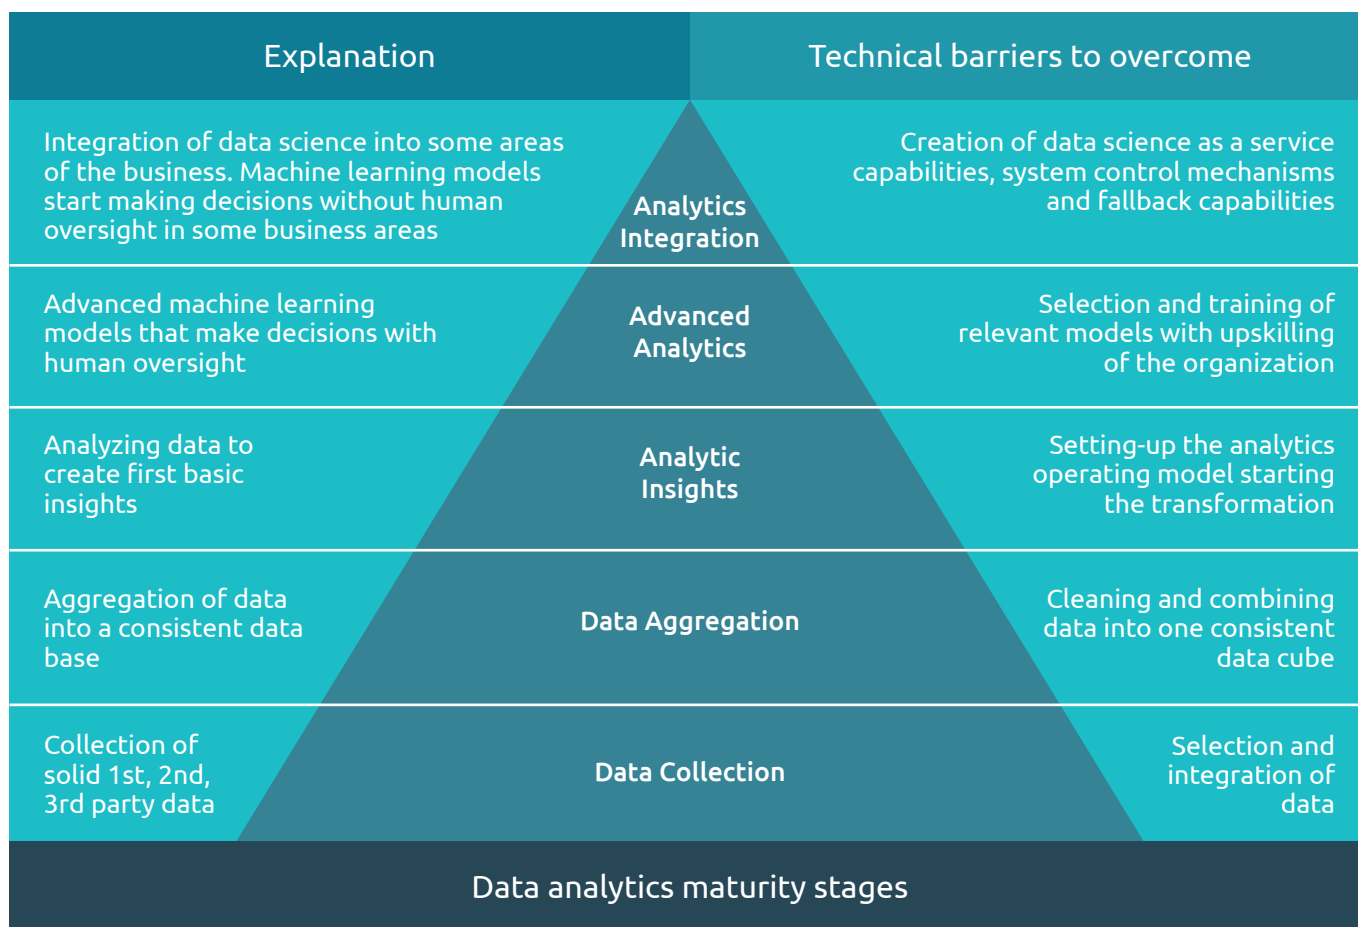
Explanation

Technical barriers to overcome

Integration of data science into some areas of the business. Machine learning models start making decisions without human oversight in some business areas

Analytics Integration

Creation of data science as a service capabilities, system control mechanisms and fallback capabilities

Advanced machine learning models that make decisions with human oversight

Advanced Analytics

Selection and training of relevant models with upskilling of the organization

Analyzing data to create first basic insights

Analytic Insights

Setting-up the analytics operating model starting the transformation

Aggregation of data into a consistent data base

Data Aggregation

Cleaning and combining data into one consistent data cube

Collection of solid 1st, 2nd, 3rd party data

Data Collection

Selection and integration of data

Data analytics maturity stages